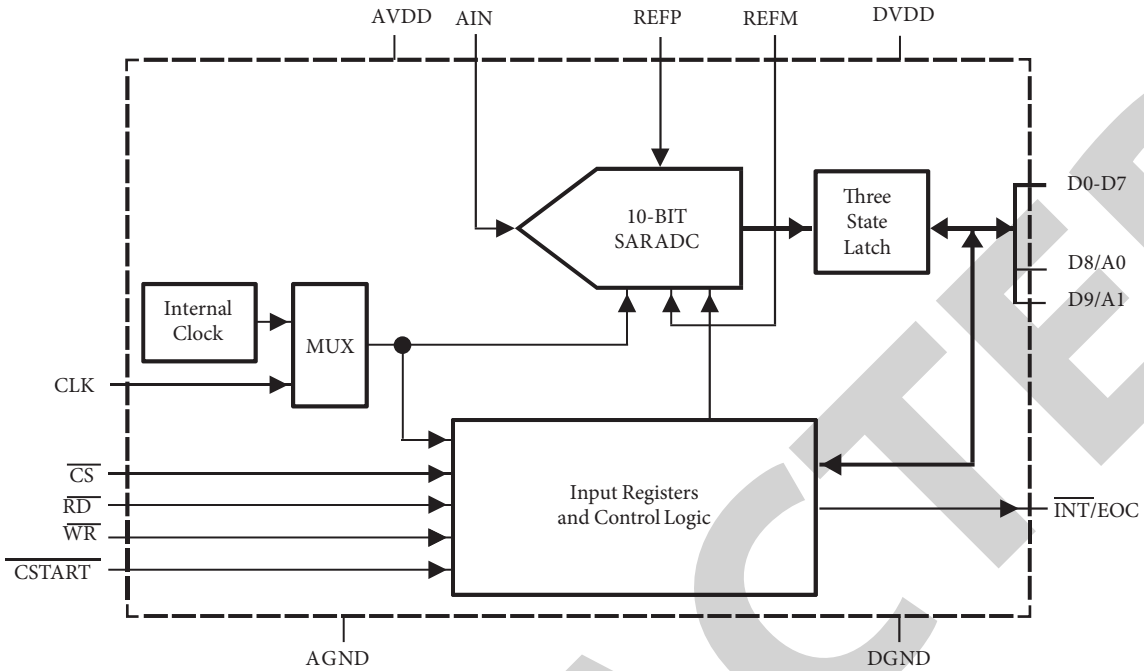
AVDD AIN REFP REFM DVDD

10-BIT SARADC

Three State Latch

D0-D7

D8/A0

D9/A1

Internal Clock

MUX

CLK

$\overline{CS}$

$\overline{RD}$

$\overline{WR}$

$\overline{CSTART}$

Input Registers and Control Logic

$\overline{INT}$/EOC

AGND

DGND